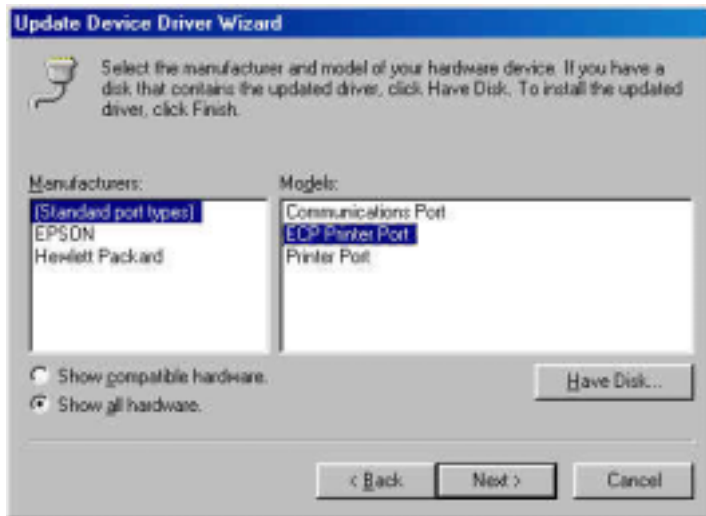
Update Device Driver Wizard

Select the manufacturer and model of your hardware device. If you have a disk that contains the updated driver, click Have Disk. To install the updated driver, click Finish.

Manufacturers:
(Standard port types)
EPSON
Hewlett Packard

Models:
Communications Port
ECP Printer Port
Printer Port

Show compatible hardware.
Show all hardware.

Have Disk...

< Back
Next >
Cancel